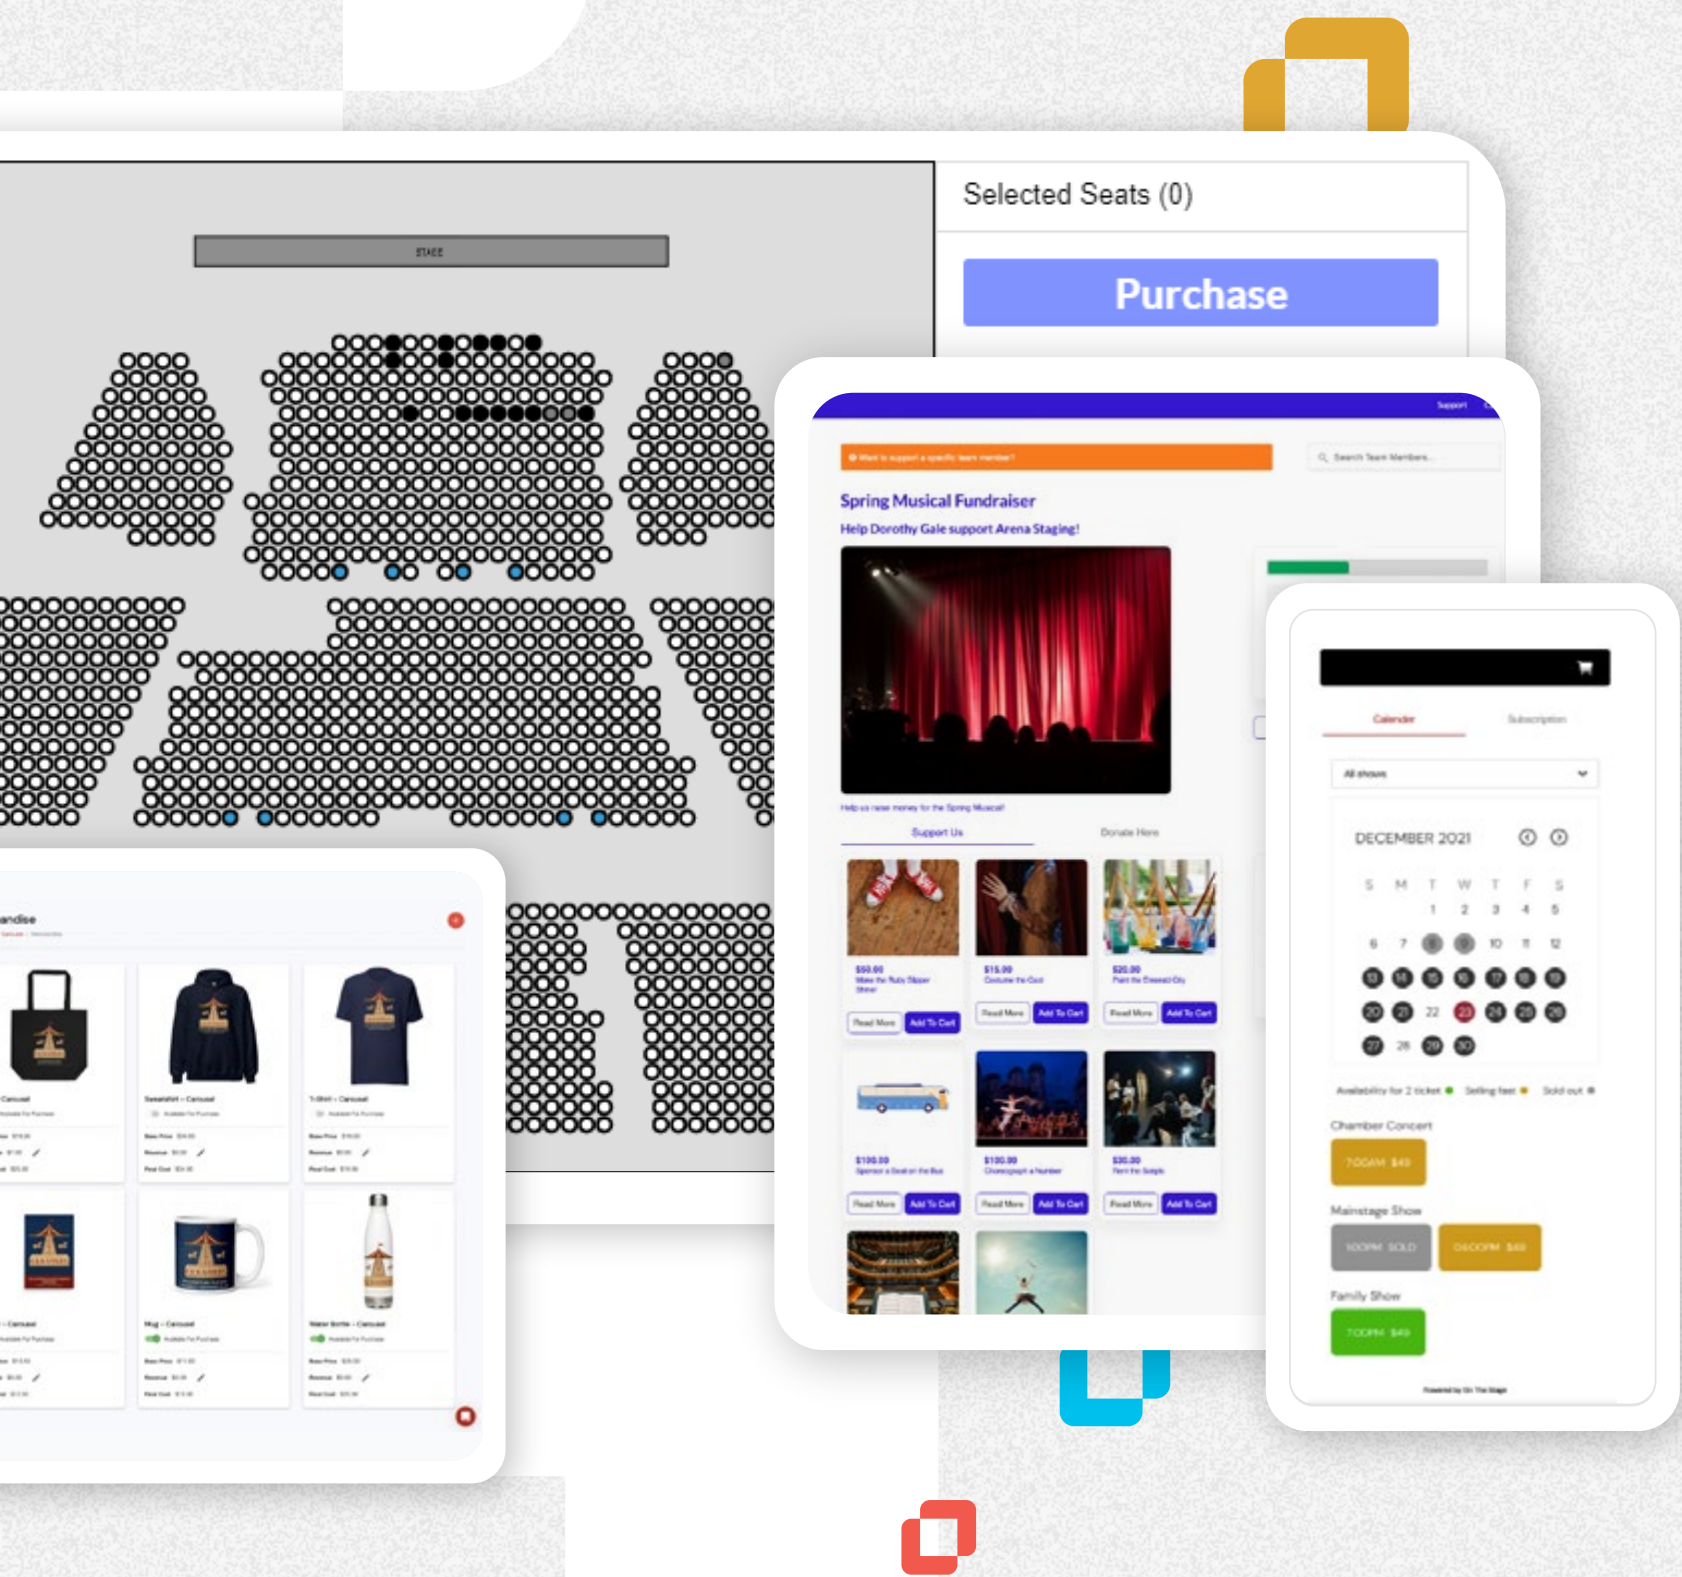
STAGE

Selected Seats (0)

Purchase

Support

Want to support a specific team member?

Search Team Members...

Spring Musical Fundraiser

Help Dorothy Gale support Arena Staging!

Help us raise money for the Spring Musical!

Support Us

Donate Here

$50.00
Make the Ruby Slipper Shine

Read More
Add To Cart

$15.00
Costume the Cast

Read More
Add To Cart

$20.00
Paint the Emerald City

Read More
Add To Cart

$100.00
Sponsor a Seat on the Bus

Read More
Add To Cart

$100.00
Choreograph a Number

Read More
Add To Cart

$30.00
Paint the Scene

Read More
Add To Cart

andise

Carousel

Sweatshirt - Carousel

T-Shirt - Carousel

Mug - Carousel

Water Bottle - Carousel

Calendar

Subscription

All shows

DECEMBER 2021

| S | M | T | W | T | F | S |
|---|---|---|---|---|---|---|
| | | | 1 | 2 | 3 | 4 | 5 |
| 6 | 7 | 8 | 9 | 10 | 11 | 12 |
| 13 | 14 | 15 | 16 | 17 | 18 | 19 |
| 20 | 21 | 22 | 23 | 24 | 25 | 26 |
| 27 | 28 | 29 | 30 | | | |

Availability for 2 ticket
Selling fast
Sold out

Chamber Concert

7:00AM $49

Mainstage Show

1:00PM SOLD

04:00PM $49

Family Show

7:00PM $49

Powered by On The Stage